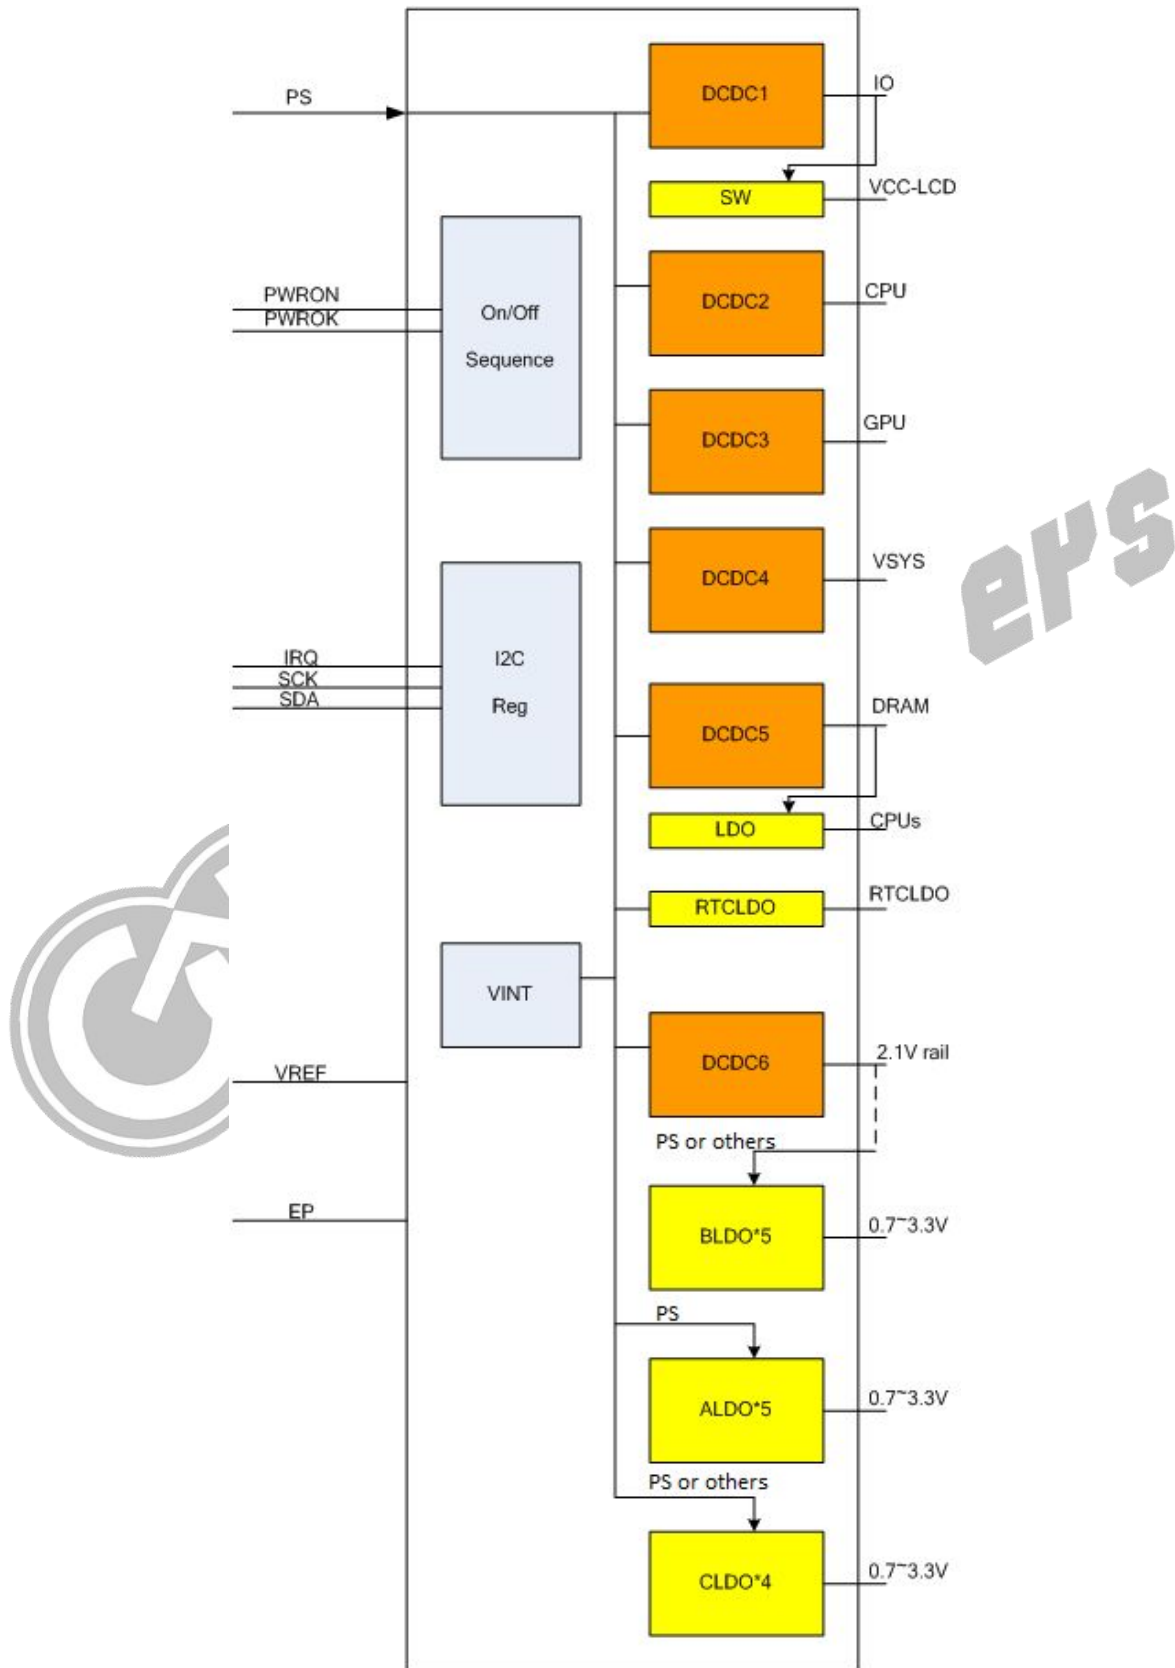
PS
DCDC1
IO
SW
VCC-LCD
PWRON
PWROK
On/Off
Sequence
DCDC2
CPU
DCDC3
GPU
DCDC4
VSYS
ers
IRQ
SCK
SDA
I2C
Reg
DCDC5
DRAM
LDO
CPUs
RTCLDO
RTCLDO
VINT
VREF
DCDC6
2.1V rail
PS or others
EP
BLDO*5
0.7~3.3V
PS
ALDO*5
0.7~3.3V
PS or others
CLDO*4
0.7~3.3V